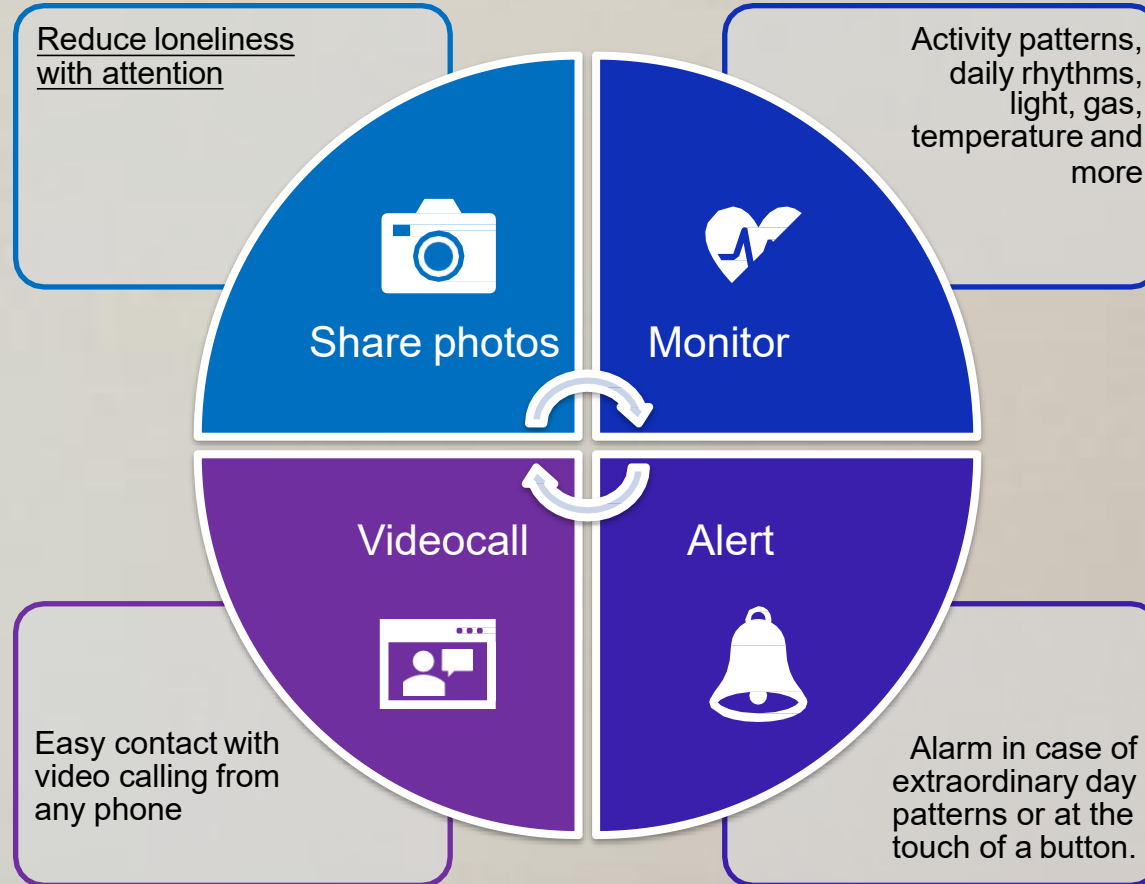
Reduce loneliness with attention

Activity patterns, daily rhythms, light, gas, temperature and more

Share photos

Monitor

Videocall

Alert

Easy contact with video calling from any phone

Alarm in case of extraordinary day patterns or at the touch of a button.